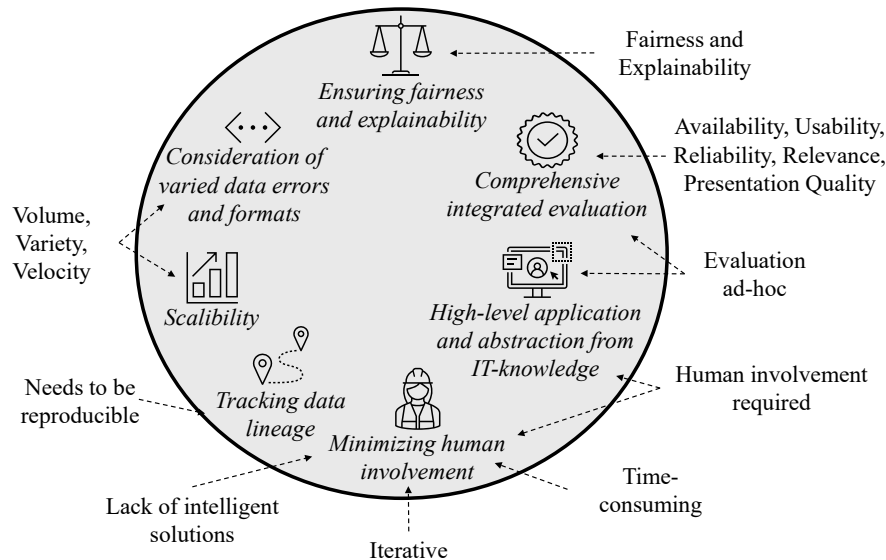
Fairness and Explainability

Ensuring fairness and explainability

$\langle \cdots \rangle$

Consideration of varied data errors and formats

Availability, Usability, Reliability, Relevance, Presentation Quality

Comprehensive integrated evaluation

Volume, Variety, Velocity

Evaluation ad-hoc

Scalibility

High-level application and abstraction from IT-knowledge

Needs to be reproducible

Tracking data lineage

Human involvement required

Minimizing human involvement

Time-consuming

Lack of intelligent solutions

Iterative